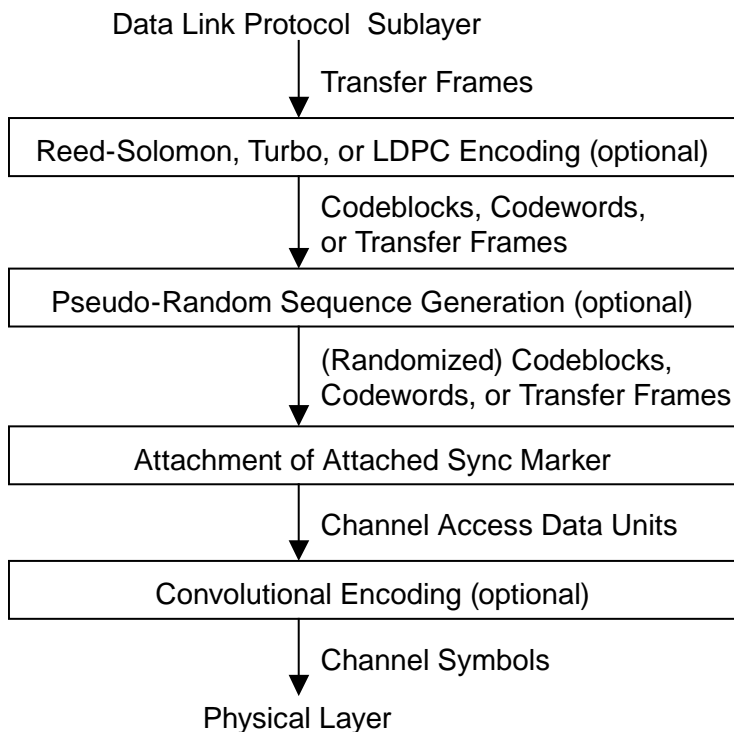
Data Link Protocol Sublayer

Transfer Frames

Reed-Solomon, Turbo, or LDPC Encoding (optional)

Codeblocks, Codewords, or Transfer Frames

Pseudo-Random Sequence Generation (optional)

(Randomized) Codeblocks, Codewords, or Transfer Frames

Attachment of Attached Sync Marker

Channel Access Data Units

Convolutional Encoding (optional)

Channel Symbols

Physical Layer